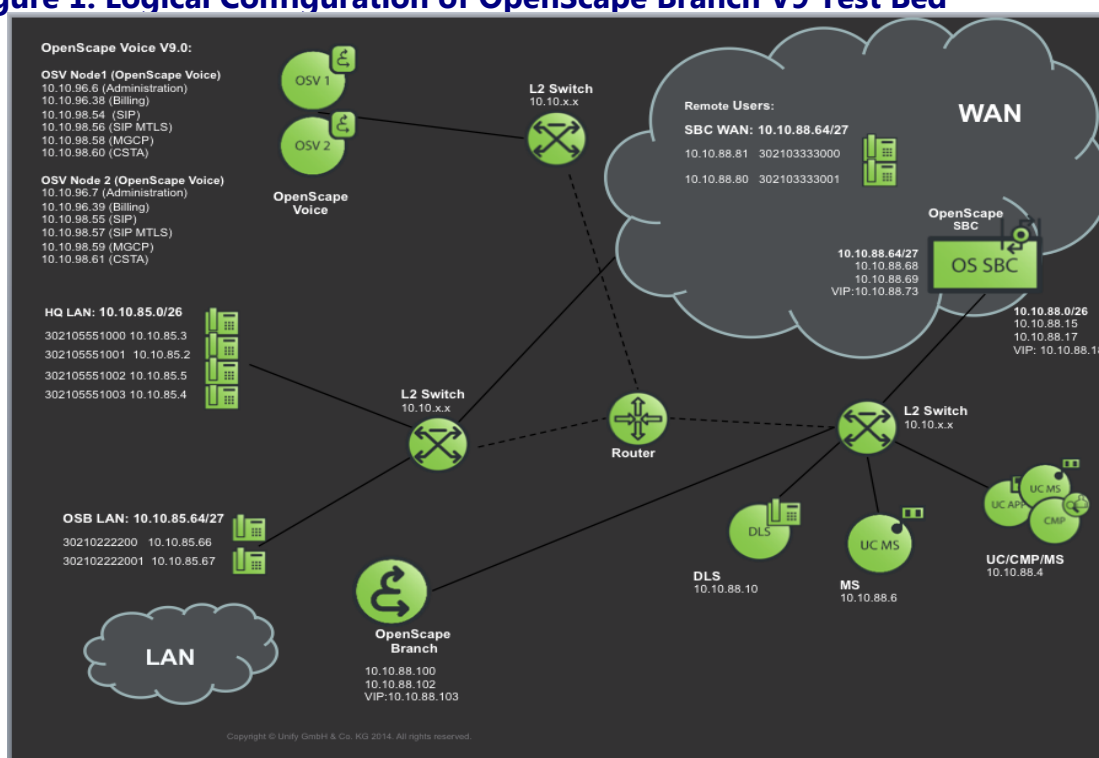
gure 1: Logical Configuration of OpenScape Branch V9 Test Bed

OpenScape Voice V9.0:

OSV Node1 (OpenScape Voice)
10.10.96.6 (Administration)
10.10.96.38 (Billing)
10.10.98.54 (SIP)
10.10.98.56 (SIP MTLS)
10.10.98.58 (MGCP)
10.10.98.60 (CSTA)

OSV Node 2 (OpenScape Voice)
10.10.96.7 (Administration)
10.10.96.39 (Billing)
10.10.98.55 (SIP)
10.10.98.57 (SIP MTLS)
10.10.98.59 (MGCP)
10.10.98.61 (CSTA)

OSV 1
OSV 2
OpenScape Voice

L2 Switch
10.10.x.x

Remote Users:
SBC WAN: 10.10.88.64/27
10.10.88.81 302103333000
10.10.88.80 302103333001

WAN

OpenScape SBC
OS SBC

10.10.88.64/27
10.10.88.68
10.10.88.69
VIP:10.10.88.73

10.10.88.0/26
10.10.88.15
10.10.88.17
VIP: 10.10.88.1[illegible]

HQ LAN: 10.10.85.0/26
302105551000 10.10.85.3
302105551001 10.10.85.2
302105551002 10.10.85.5
302105551003 10.10.85.4

L2 Switch
10.10.x.x

Router

L2 Switch
10.10.x.x

OSB LAN: 10.10.85.64/27
30210222200 10.10.85.66
302102222001 10.10.85.67

DLS
DLS
10.10.88.10

UC MS
MS
10.10.88.6

UC APP
UC MS
CMP
UC/CMP/MS
10.10.88.4

OpenScape Branch
10.10.88.100
10.10.88.102
VIP:10.10.88.103

LAN

Copyright © Unify GmbH & Co. KG 2014. All rights reserved.